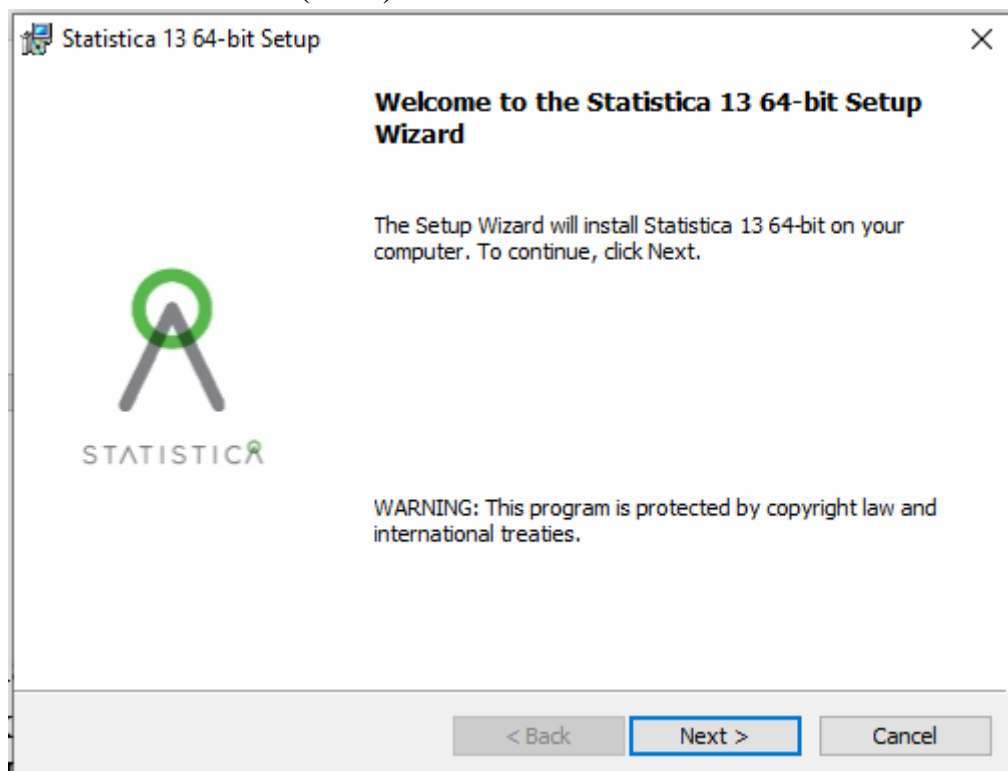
Statistica 13 64-bit Setup

×

Welcome to the Statistica 13 64-bit Setup Wizard

The Setup Wizard will install Statistica 13 64-bit on your computer. To continue, click Next.

STATISTICA

WARNING: This program is protected by copyright law and international treaties.

< Back

Next >

Cancel